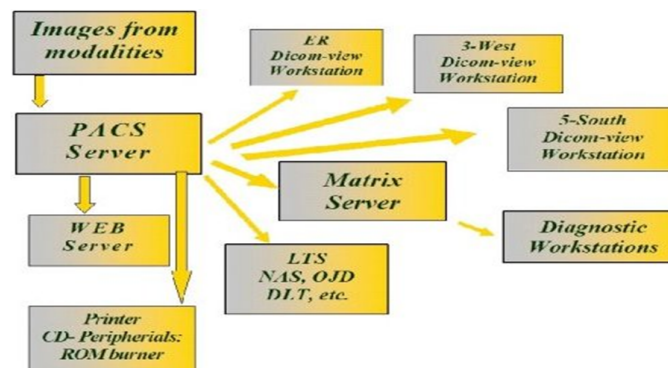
Images from modalities

PACS Server

WEB Server

Printer CD- Peripherials: ROM burner

ER Dicom-view Workstation

3-West Dicom-view Workstation

5-South Dicom-view Workstation

Matrix Server

LTS NAS, OJD DLT, etc.

Diagnostic Workstations